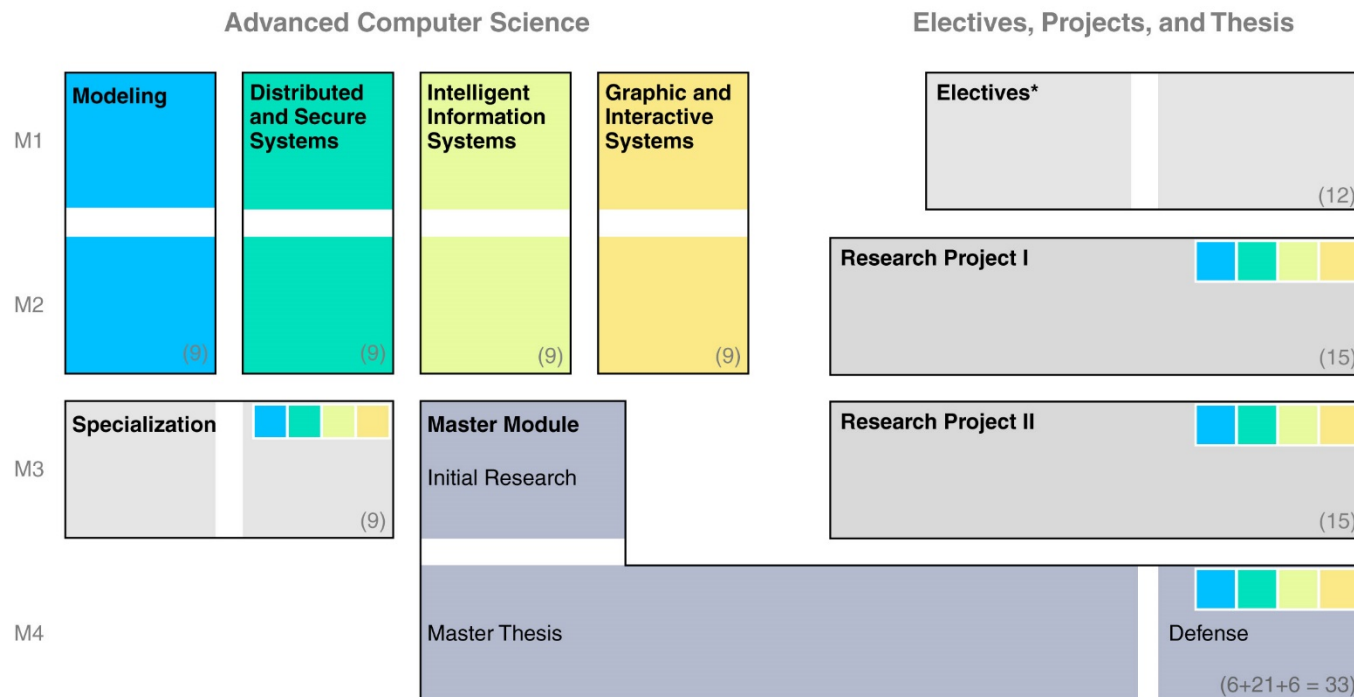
Advanced Computer Science

Electives, Projects, and Thesis

M1

M2

M3

M4

Modeling

(9)

Distributed and Secure Systems

(9)

Intelligent Information Systems

(9)

Graphic and Interactive Systems

(9)

Electives*

(12)

Research Project I

(15)

Specialization

(9)

Master Module

Initial Research

Research Project II

(15)

Master Thesis

Defense

(6+21+6 = 33)